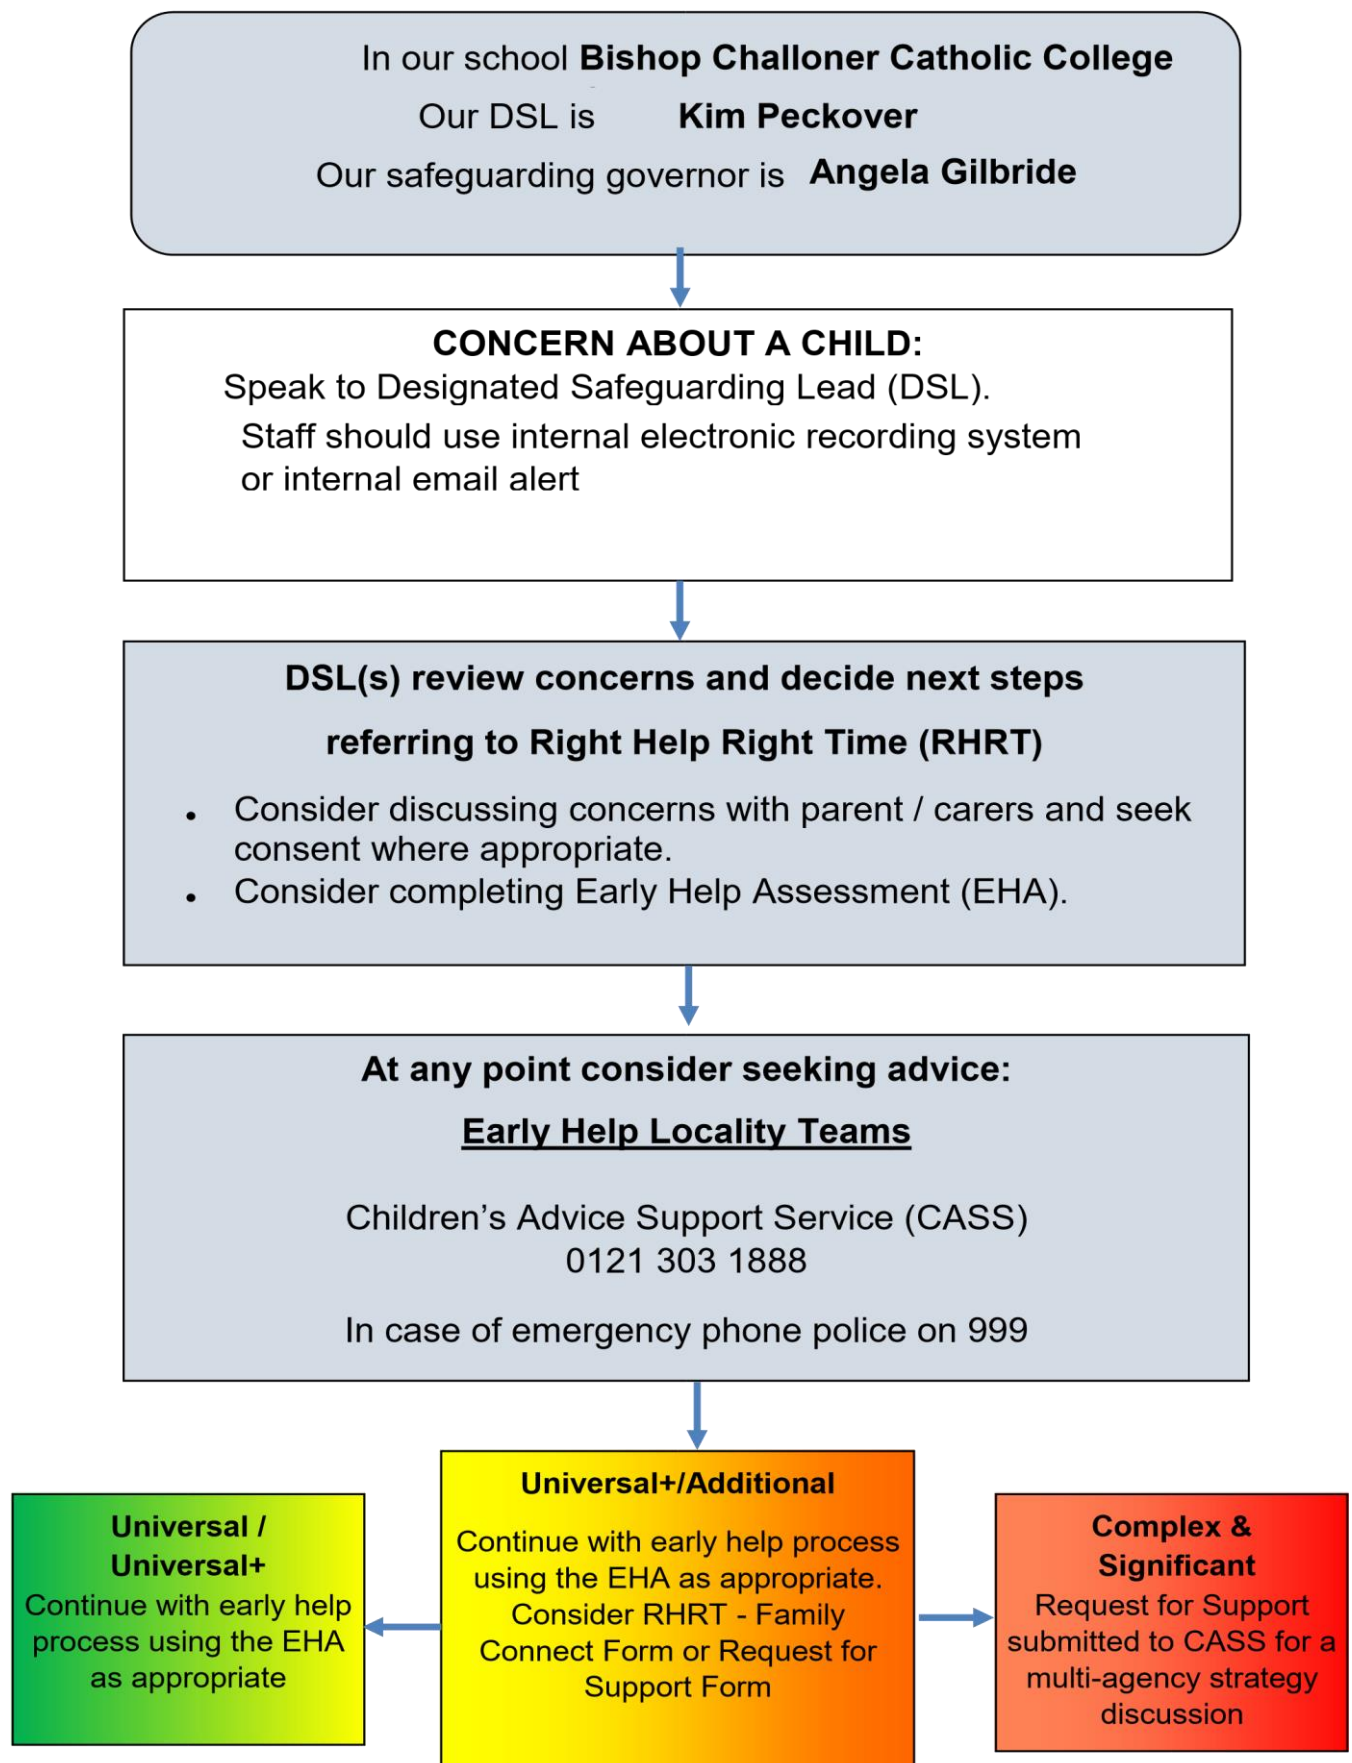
In our school **Bishop Challoner Catholic College**

Our DSL is **Kim Peckover**

Our safeguarding governor is **Angela Gilbride**

**CONCERN ABOUT A CHILD:**
Speak to Designated Safeguarding Lead (DSL).
Staff should use internal electronic recording system or internal email alert

**DSL(s) review concerns and decide next steps**

**referring to Right Help Right Time (RHRT)**

- Consider discussing concerns with parent / carers and seek consent where appropriate.
- Consider completing Early Help Assessment (EHA).

**At any point consider seeking advice:**

**Early Help Locality Teams**

Children's Advice Support Service (CASS)
0121 303 1888

In case of emergency phone police on 999

**Universal / Universal+**
Continue with early help process using the EHA as appropriate

**Universal+/Additional**

Continue with early help process using the EHA as appropriate. Consider RHRT - Family Connect Form or Request for Support Form

**Complex & Significant**
Request for Support submitted to CASS for a multi-agency strategy discussion